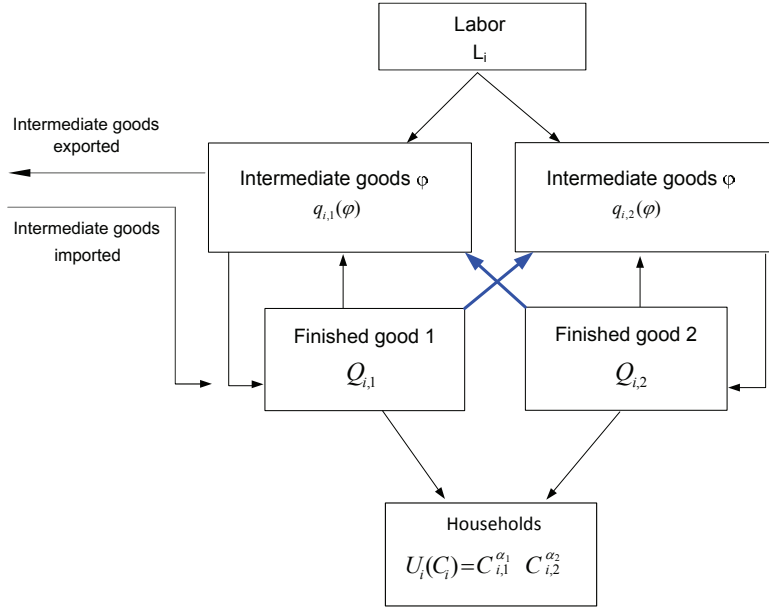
Labor
$L_i$

Intermediate goods exported

Intermediate goods imported

Intermediate goods φ
$q_{i,1}(\varphi)$

Intermediate goods φ
$q_{i,2}(\varphi)$

Finished good 1
$Q_{i,1}$

Finished good 2
$Q_{i,2}$

Households
$U_i(C_i) = C_{i,1}^{\alpha_1} \ C_{i,2}^{\alpha_2}$